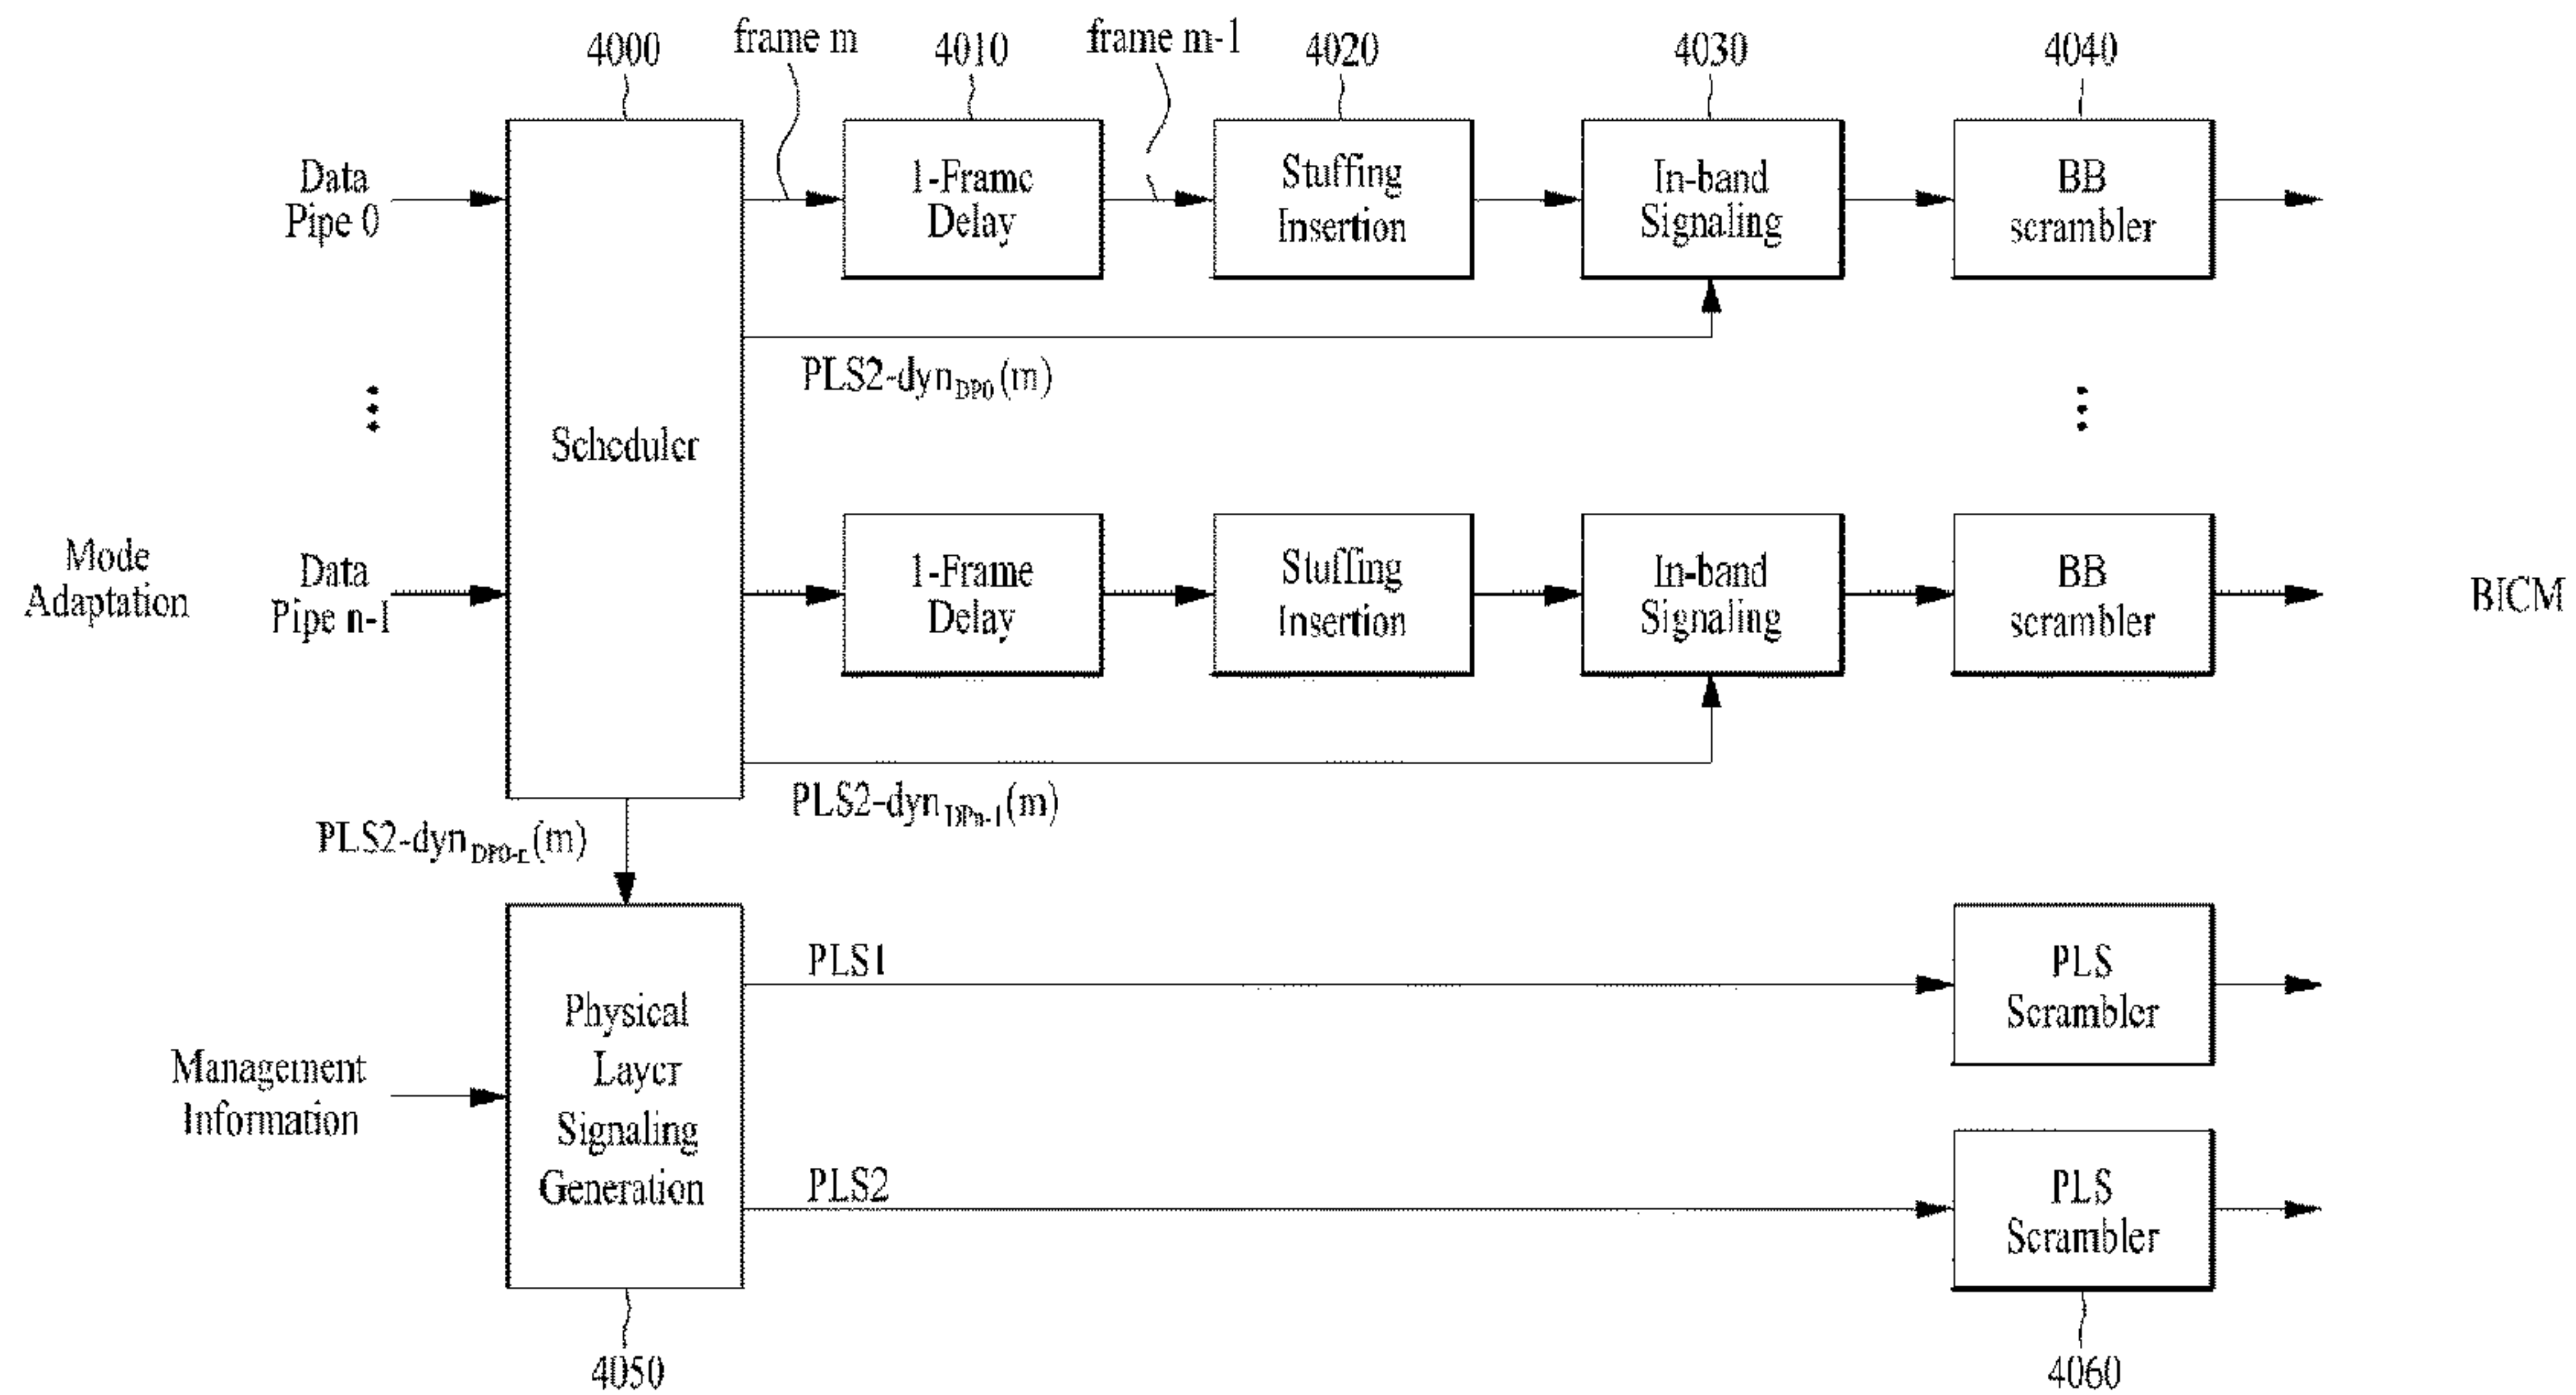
4000
frame m
4010
frame m-1
4020
4030
4040

Data Pipe 0

1-Frame Delay

Stuffing Insertion

In-band Signaling

BB scrambler

PLS2-dyn$_{DP0}$(m)

Scheduler

Mode Adaptation

Data Pipe n-1

1-Frame Delay

Stuffing Insertion

In-band Signaling

BB scrambler

BICM

PLS2-dyn$_{DPn-1}$(m)

PLS2-dyn$_{DP0-n}$(m)

Management Information

Physical Layer Signaling Generation

PLS1

PLS Scrambler

PLS2

PLS Scrambler

4050
4060